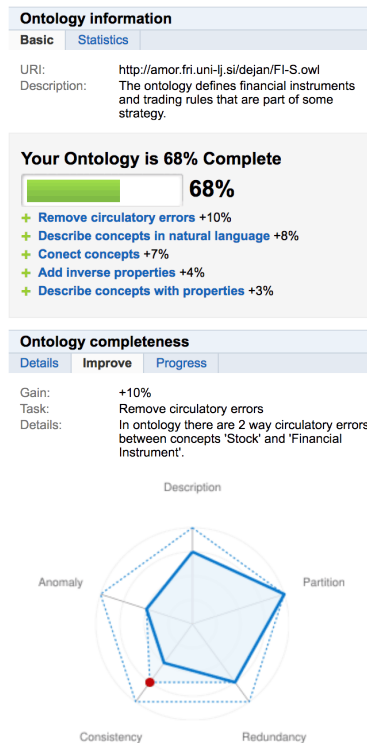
Ontology information

Basic | Statistics

URI: http://amor.fri.uni-lj.si/dejan/FI-S.owl

Description: The ontology defines financial instruments and trading rules that are part of some strategy.

Your Ontology is 68% Complete

68%

+ Remove circulatory errors +10%
+ Describe concepts in natural language +8%
+ Conect concepts +7%
+ Add inverse properties +4%
+ Describe concepts with properties +3%

Ontology completeness

Details | Improve | Progress

Gain: +10%

Task: Remove circulatory errors

Details: In ontology there are 2 way circulatory errors between concepts 'Stock' and 'Financial Instrument'.

Description

Anomaly

Partition

Consistency

Redundancy